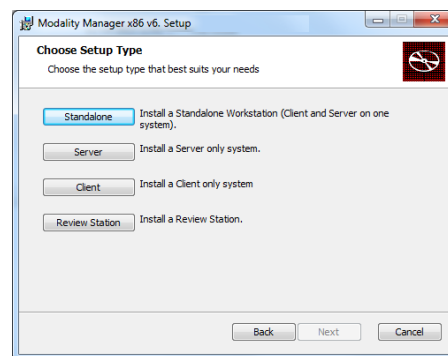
Modality Manager x86 v6. Setup

Choose Setup Type

Choose the setup type that best suits your needs

Standalone
Install a Standalone Workstation (Client and Server on one system).

Server
Install a Server only system.

Client
Install a Client only system

Review Station
Install a Review Station.

Back
Next
Cancel